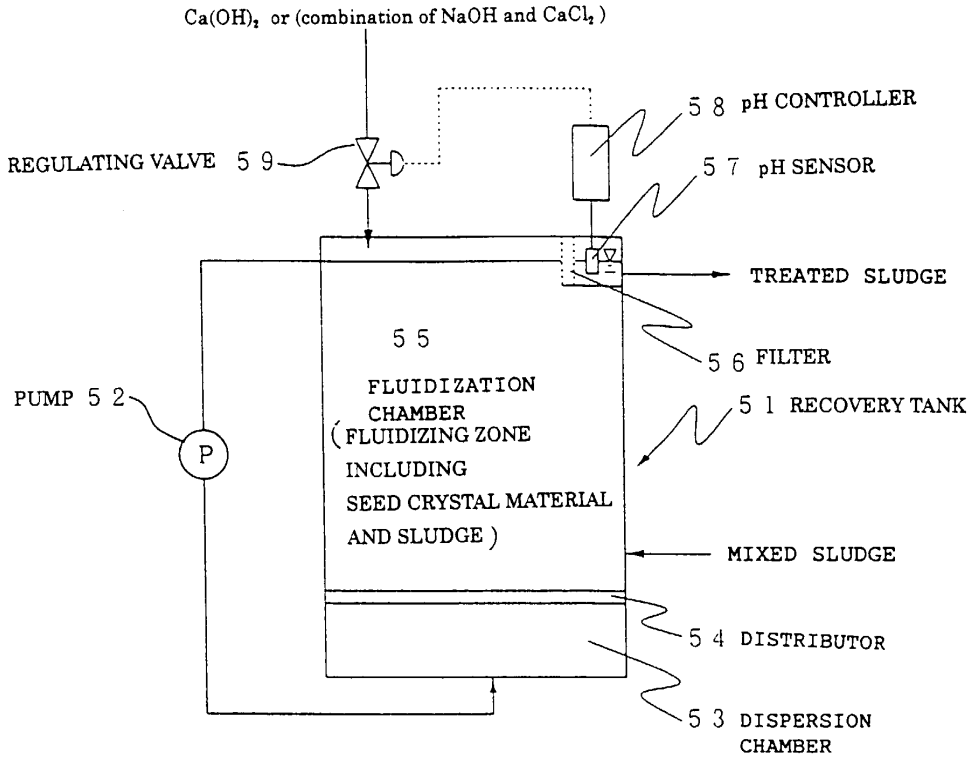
$Ca(OH)_2$ or (combination of NaOH and $CaCl_2$)

58 pH CONTROLLER

REGULATING VALVE 59

57 pH SENSOR

TREATED SLUDGE

55

FLUIDIZATION CHAMBER (FLUIDIZING ZONE INCLUDING SEED CRYSTAL MATERIAL AND SLUDGE)

56 FILTER

PUMP 52

P

51 RECOVERY TANK

MIXED SLUDGE

54 DISTRIBUTOR

53 DISPERSION CHAMBER